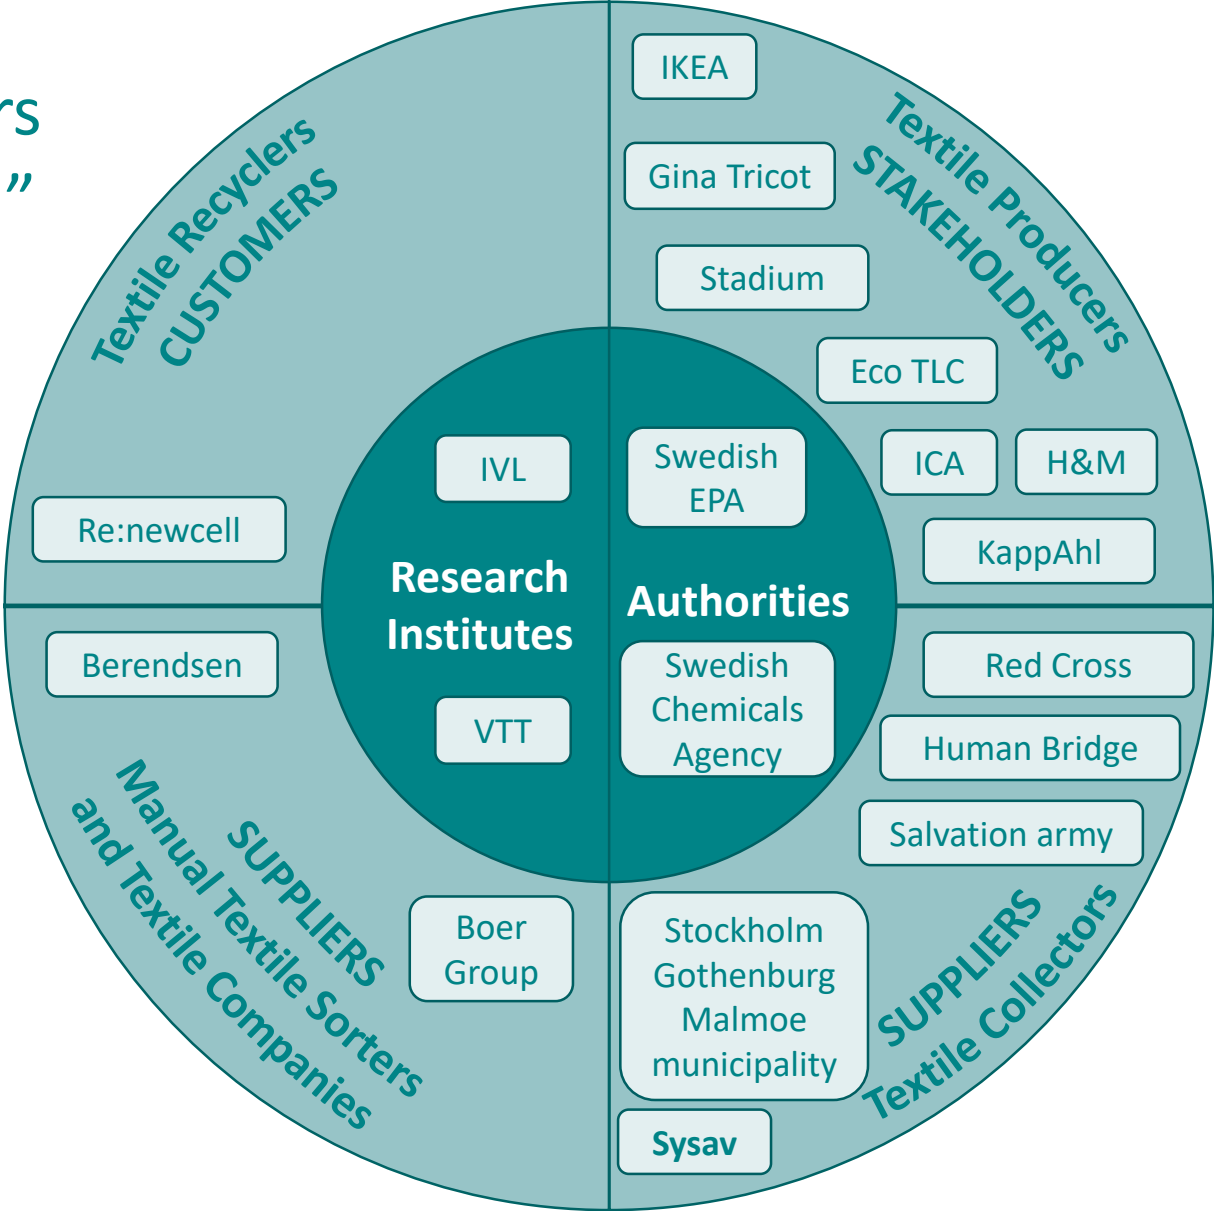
rs
"

Textile Recyclers
CUSTOMERS

Re:newcell

IKEA

Gina Tricot

Stadium

Eco TLC

ICA

H&M

KappAhl

Textile Producers
STAKEHOLDERS

IVL

Research Institutes

VTT

Swedish EPA

Authorities

Swedish Chemicals Agency

Berendsen

SUPPLIERS
Manual Textile Sorters and Textile Companies

Boer Group

Red Cross

Human Bridge

Salvation army

Stockholm Gothenburg Malmoe municipality

Sysav

SUPPLIERS
Textile Collectors